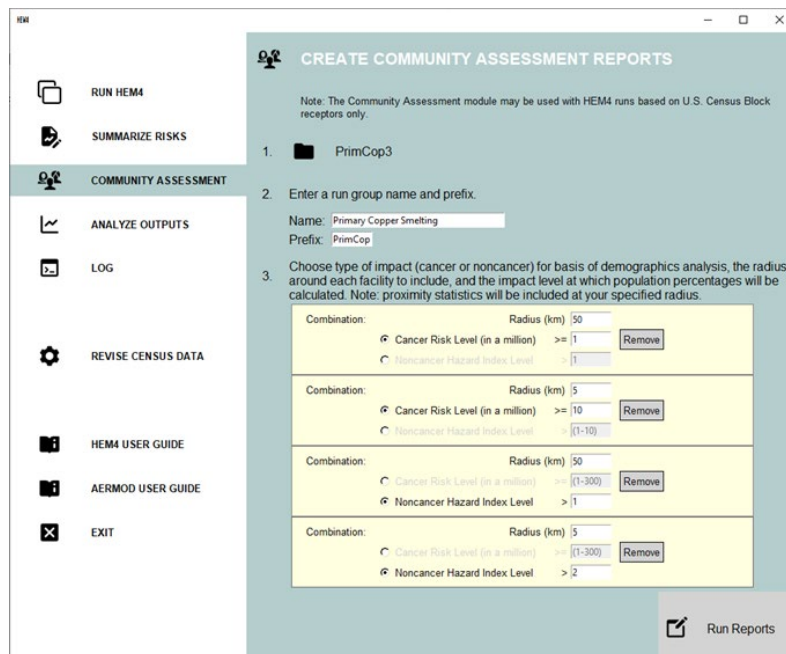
HEM4

RUN HEM4

SUMMARIZE RISKS

COMMUNITY ASSESSMENT

ANALYZE OUTPUTS

LOG

REVISE CENSUS DATA

HEM4 USER GUIDE

AERMOD USER GUIDE

EXIT

CREATE COMMUNITY ASSESSMENT REPORTS

Note: The Community Assessment module may be used with HEM4 runs based on U.S. Census Block receptors only.

1. PrimCop3

2. Enter a run group name and prefix.

Name: Primary Copper Smelting
Prefix: PrimCop

3. Choose type of impact (cancer or noncancer) for basis of demographics analysis, the radius around each facility to include, and the impact level at which population percentages will be calculated. Note: proximity statistics will be included at your specified radius.

Combination: Radius (km) 50
Cancer Risk Level (in a million) >= 1 Remove
Noncancer Hazard Index Level > 1

Combination: Radius (km) 5
Cancer Risk Level (in a million) >= 10 Remove
Noncancer Hazard Index Level > (1-10)

Combination: Radius (km) 50
Cancer Risk Level (in a million) >= (1-300) Remove
Noncancer Hazard Index Level > 1

Combination: Radius (km) 5
Cancer Risk Level (in a million) >= (1-300) Remove
Noncancer Hazard Index Level > 2

Run Reports